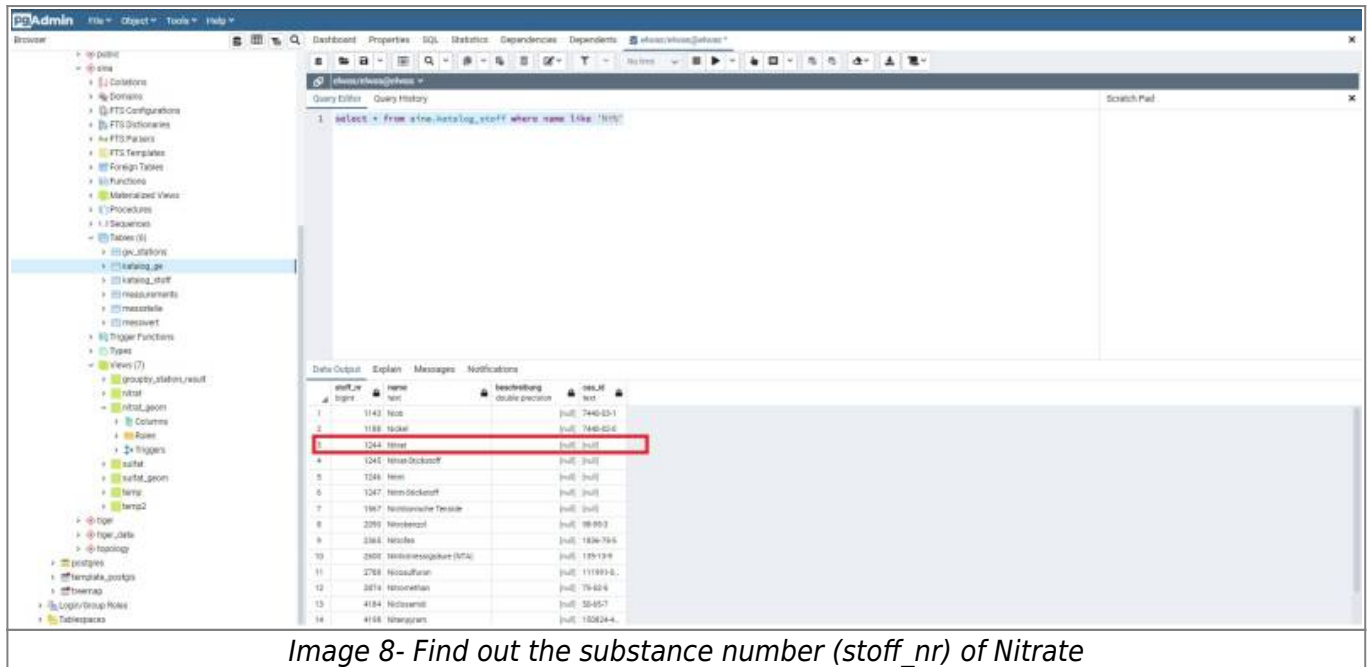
pgAdmin File Object Tools Help

Browser

Dashboard Properties SQL Statistics Dependencies Dependents

public
sina
Collations
Domains
FTS Configurations
FTS Dictionaries
FTS Parsers
FTS Templates
Foreign Tables
Functions
Materialized Views
Procedures
Sequences
Tables (6)
gw_stations
katalog_gw
katalog_stoff
measurements
messstelle
messwert
Trigger Functions
Types
Views (7)
groupby_station_result
nitrat
nitrat_geom
Columns
Rules
Triggers
sulfat
sulfat_geom
temp
temp2
tiger
tiger_data
topology
postgres
template_postgis
treemap
Login/Group Roles
Tablespaces

Query Editor Query History

Scratch Pad

1 select * from sina.katalog_stoff where name like 'Nit%'

Data Output Explain Messages Notifications

| | stoff_nr bigint | name text | beschreibung double precision | cas_id text |
|---|---|---|---|---|
| 1 | 1143 | Niob | [null] | 7440-03-1 |
| 2 | 1168 | Nickel | [null] | 7440-02-0 |
| 3 | 1244 | Nitrat | [null] | [null] |
| 4 | 1245 | Nitrat-Stickstoff | [null] | [null] |
| 5 | 1246 | Nitrit | [null] | [null] |
| 6 | 1247 | Nitrit-Stickstoff | [null] | [null] |
| 7 | 1967 | Nichtionische Tenside | [null] | [null] |
| 8 | 2293 | Nitrobenzol | [null] | 98-95-3 |
| 9 | 2365 | Nitrofen | [null] | 1836-75-5 |
| 10 | 2600 | Nitrilotriessigsäure (NTA) | [null] | 139-13-9 |
| 11 | 2768 | Nicosulfuron | [null] | 111991-0... |
| 12 | 2874 | Nitromethan | [null] | 75-52-5 |
| 13 | 4184 | Nicosamid | [null] | 50-65-7 |
| 14 | 4198 | Nitenpyram | [null] | 150824-4... |

Image 8- Find out the substance number (stoff_nr) of Nitrate